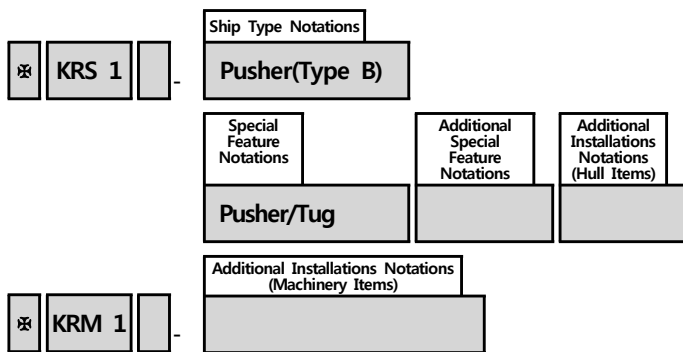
Ship Type Notations

✠ KRS 1 -

Pusher(Type B)

Special Feature Notations

Additional Special Feature Notations

Additional Installations Notations (Hull Items)

Pusher/Tug

Additional Installations Notations (Machinery Items)

✠ KRM 1 -